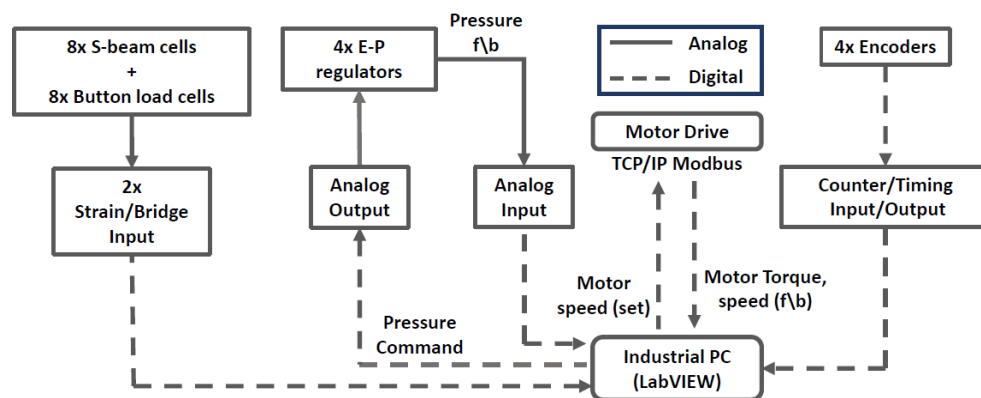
8x S-beam cells
+
8x Button load cells

4x E-P regulators

Pressure f\b

Analog

Digital

4x Encoders

Motor Drive

TCP/IP Modbus

2x Strain/Bridge Input

Analog Output

Analog Input

Counter/Timing Input/Output

Motor speed (set)

Motor Torque, speed (f\b)

Pressure Command

Industrial PC (LabVIEW)